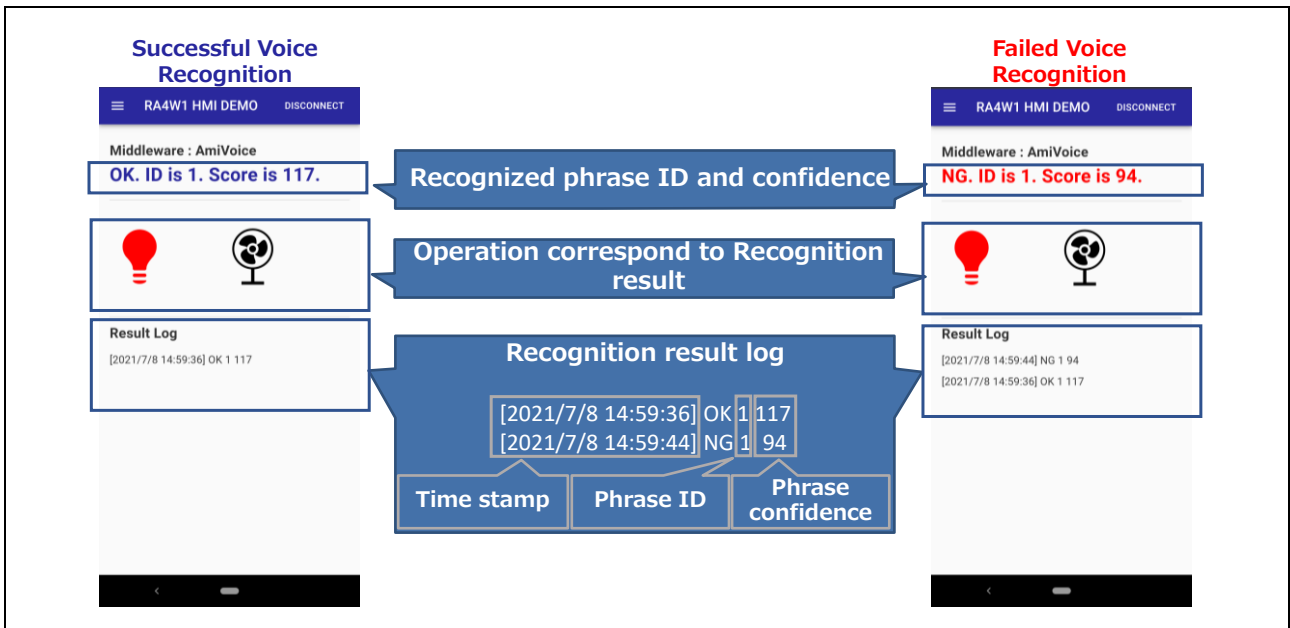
Successful Voice Recognition

RA4W1 HMI DEMO DISCONNECT

Middleware : AmiVoice

OK. ID is 1. Score is 117.

Result Log

[2021/7/8 14:59:36] OK 1 117

Recognized phrase ID and confidence

Operation correspond to Recognition result

Recognition result log

[2021/7/8 14:59:36] OK 1 117
[2021/7/8 14:59:44] NG 1 94

Time stamp

Phrase ID

Phrase confidence

Failed Voice Recognition

RA4W1 HMI DEMO DISCONNECT

Middleware : AmiVoice

NG. ID is 1. Score is 94.

Result Log

[2021/7/8 14:59:44] NG 1 94
[2021/7/8 14:59:36] OK 1 117